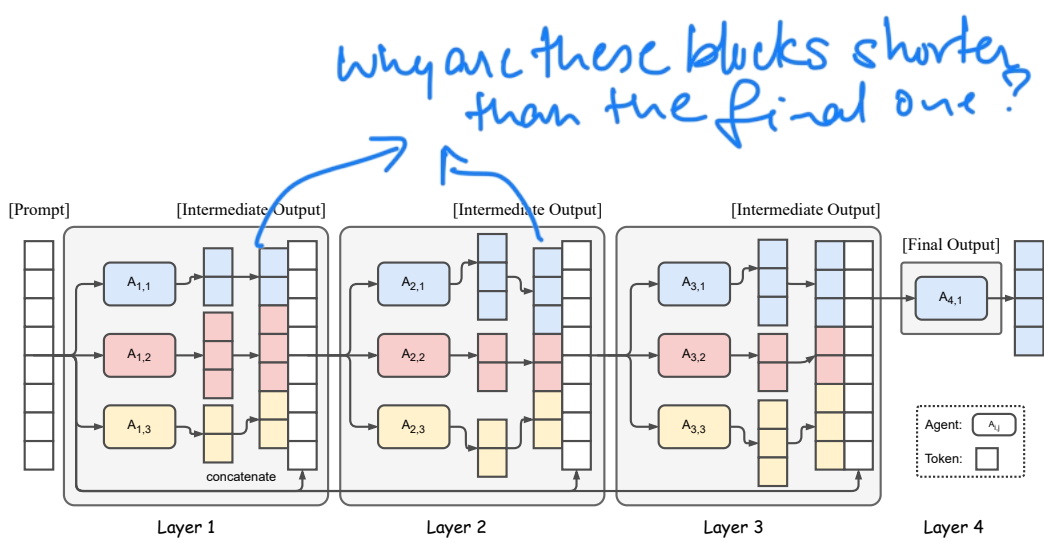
why are these blocks shorter than the final one?

[Prompt]

[Intermediate Output]

$A_{1,1}$

$A_{1,2}$

$A_{1,3}$

concatenate

Layer 1

[Intermediate Output]

$A_{2,1}$

$A_{2,2}$

$A_{2,3}$

Layer 2

[Intermediate Output]

$A_{3,1}$

$A_{3,2}$

$A_{3,3}$

Layer 3

[Final Output]

$A_{4,1}$

Layer 4

Agent: $A_{i,j}$

Token: